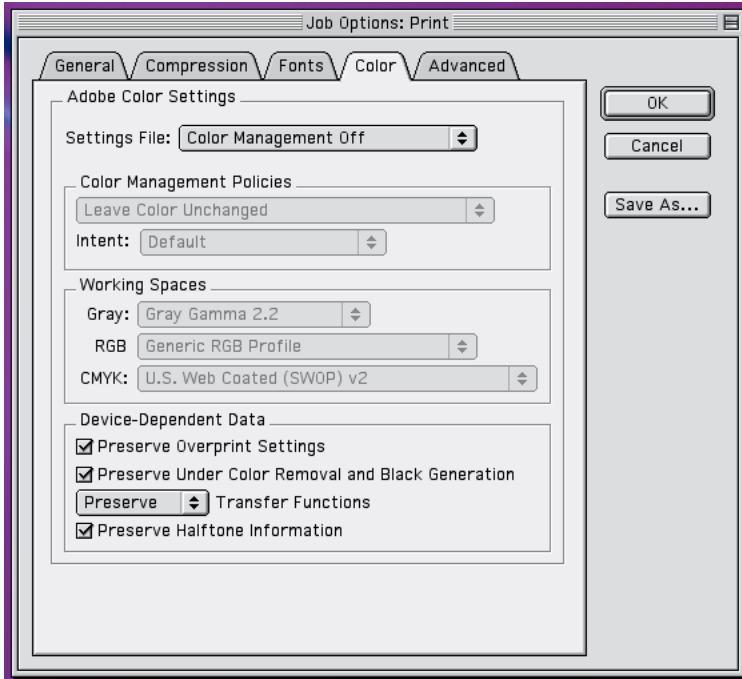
Job Options: Print

General
Compression
Fonts
Color
Advanced

Adobe Color Settings

Settings File: Color Management Off

Color Management Policies

Leave Color Unchanged

Intent: Default

Working Spaces

Gray: Gray Gamma 2.2

RGB Generic RGB Profile

CMYK: U.S. Web Coated (SWOP) v2

Device-Dependent Data

☑ Preserve Overprint Settings

☑ Preserve Under Color Removal and Black Generation

Preserve Transfer Functions

☑ Preserve Halftone Information

OK

Cancel

Save As...